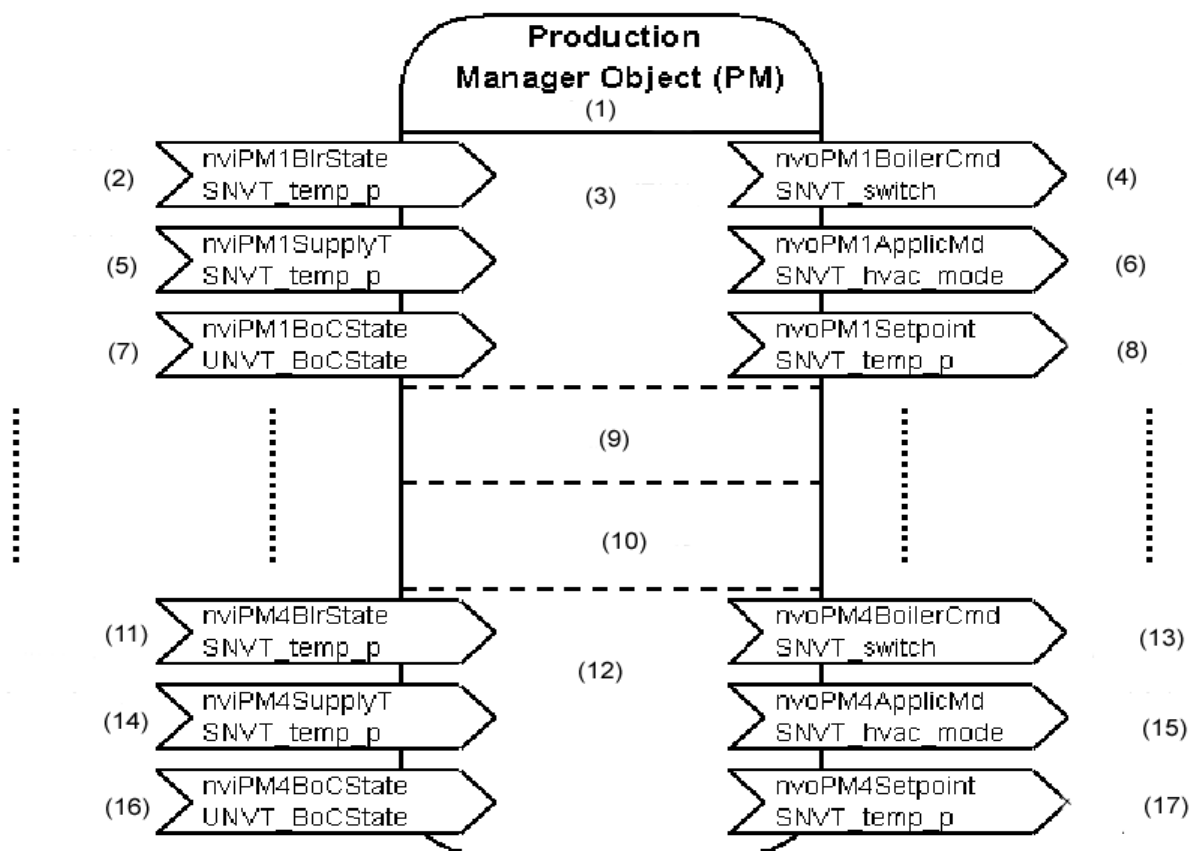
Production Manager Object (PM)
(1)

(2) nviPM1BlrState SNVT_temp_p
(3)
nvoPM1BoilerCmd SNVT_switch (4)

(5) nviPM1SupplyT SNVT_temp_p
nvoPM1ApplicMd SNVT_hvac_mode (6)

(7) nviPM1BoCState UNVT_BoCState
nvoPM1Setpoint SNVT_temp_p (8)

(9)

(10)

(11) nviPM4BlrState SNVT_temp_p
(12)
nvoPM4BoilerCmd SNVT_switch (13)

(14) nviPM4SupplyT SNVT_temp_p
nvoPM4ApplicMd SNVT_hvac_mode (15)

(16) nviPM4BoCState UNVT_BoCState
nvoPM4Setpoint SNVT_temp_p (17)